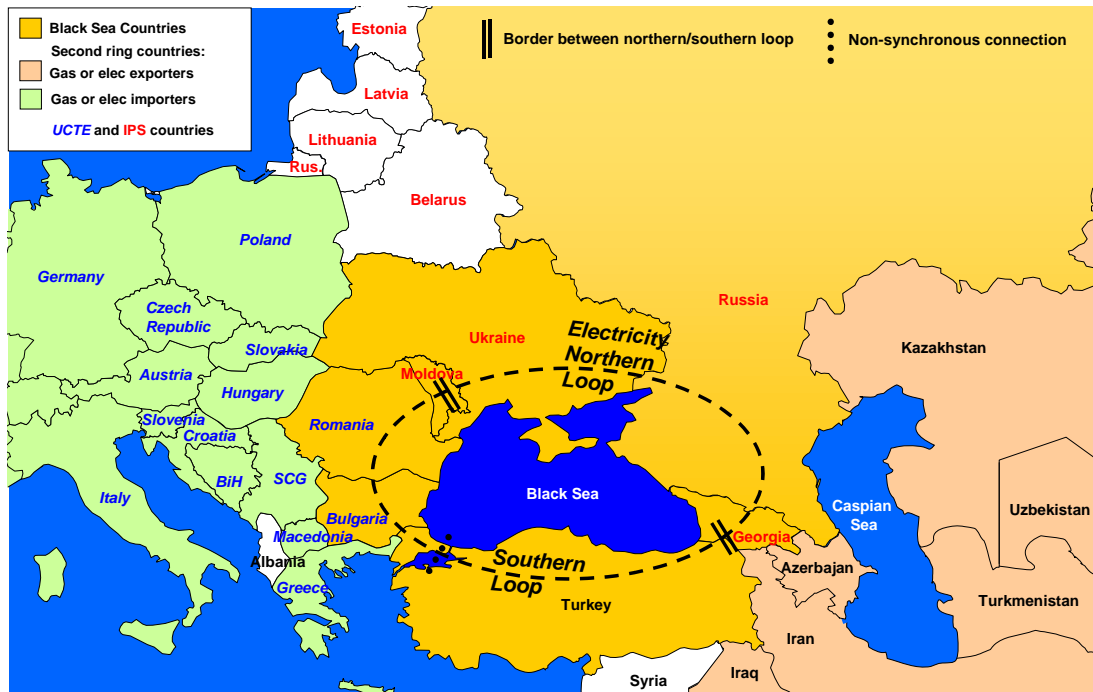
Black Sea Countries
Second ring countries:
Gas or elec exporters
Gas or elec importers
UCTE and IPS countries

Border between northern/southern loop
Non-synchronous connection

Estonia
Latvia
Lithuania
Rus.
Belarus
Poland
Germany
Czech Republic
Slovakia
Austria
Hungary
Slovenia
Croatia
BiH
SCG
Italy
Ukraine
Electricity Northern Loop
Russia
Kazakhstan
Moldova
Romania
Black Sea
Bulgaria
Macedonia
Albania
Greece
Southern Loop
Turkey
Georgia
Azerbajan
Caspian Sea
Uzbekistan
Turkmenistan
Iran
Iraq
Syria